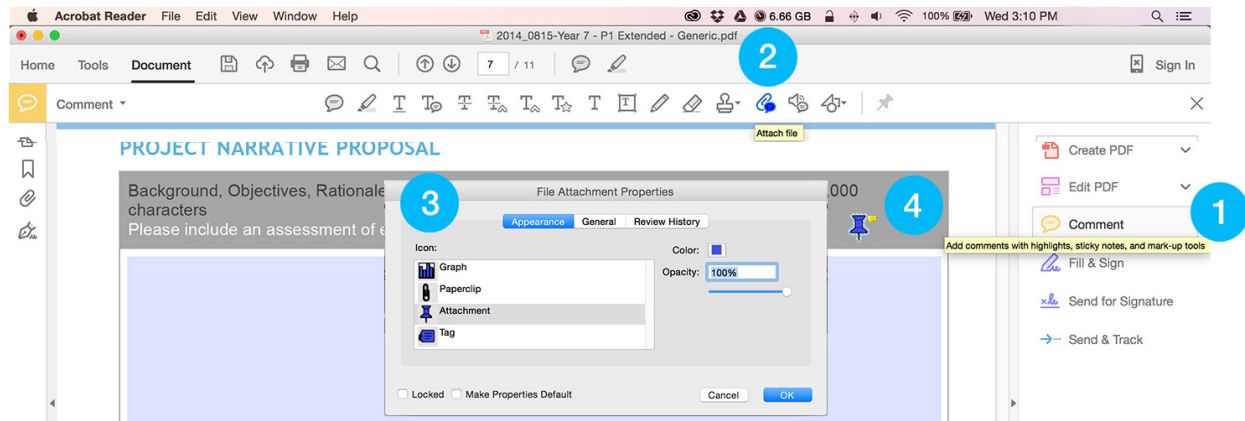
Acrobat Reader File Edit View Window Help

6.66 GB 100% Wed 3:10 PM

2014_0815-Year 7 - P1 Extended - Generic.pdf

Home Tools Document 7 / 11 Sign In

2

Comment ▾

Attach file

PROJECT NARRATIVE PROPOSAL

Background, Objectives, Rationale ,000 characters
Please include an assessment of e

3

File Attachment Properties

Appearance General Review History

Icon:

Graph
Paperclip
Attachment
Tag

Color:

Opacity: 100%

Locked Make Properties Default

Cancel OK

4

Create PDF

Edit PDF

Comment

1

Add comments with highlights, sticky notes, and mark-up tools

Fill & Sign

Send for Signature

Send & Track